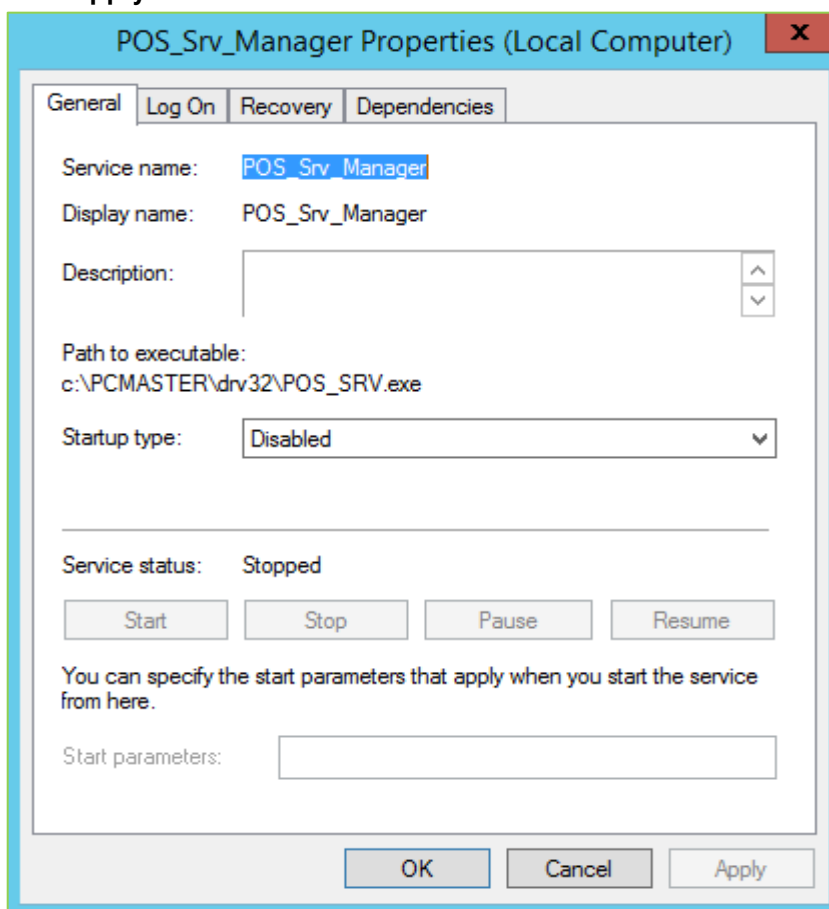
POS_Srv_Manager Properties (Local Computer)

x

General | Log On | Recovery | Dependencies

Service name: POS_Srv_Manager

Display name: POS_Srv_Manager

Description:

Path to executable:
c:\PCMASTER\drv32\POS_SRV.exe

Startup type: Disabled

Service status: Stopped

Start | Stop | Pause | Resume

You can specify the start parameters that apply when you start the service from here.

Start parameters:

OK | Cancel | Apply